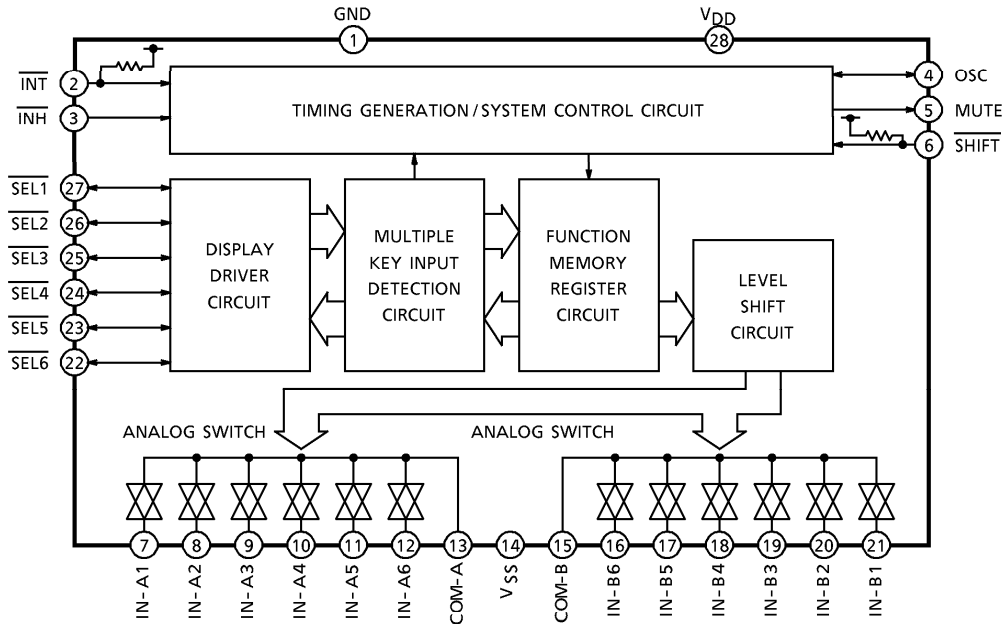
GND
1
$V_{DD}$
28

$\overline{INT}$ 2
$\overline{INH}$ 3

TIMING GENERATION / SYSTEM CONTROL CIRCUIT

4 OSC
5 MUTE
6 $\overline{SHIFT}$

$\overline{SEL1}$ 27
$\overline{SEL2}$ 26
$\overline{SEL3}$ 25
$\overline{SEL4}$ 24
$\overline{SEL5}$ 23
$\overline{SEL6}$ 22

DISPLAY DRIVER CIRCUIT

MULTIPLE KEY INPUT DETECTION CIRCUIT

FUNCTION MEMORY REGISTER CIRCUIT

LEVEL SHIFT CIRCUIT

ANALOG SWITCH

ANALOG SWITCH

7 IN-A1
8 IN-A2
9 IN-A3
10 IN-A4
11 IN-A5
12 IN-A6
13 COM-A
14 $V_{SS}$
15 COM-B
16 IN-B6
17 IN-B5
18 IN-B4
19 IN-B3
20 IN-B2
21 IN-B1